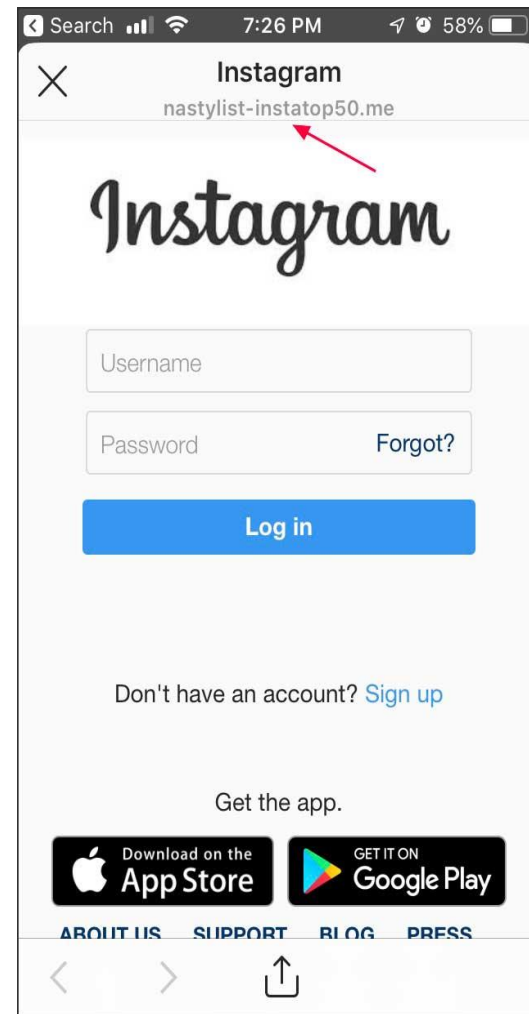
Search 7:26 PM 58%

Instagram
nastylist-instatop50.me

Instagram

Username

Password Forgot?

Log in

Don't have an account? Sign up

Get the app.

Download on the App Store

GET IT ON Google Play

ABOUT US SUPPORT BLOG PRESS